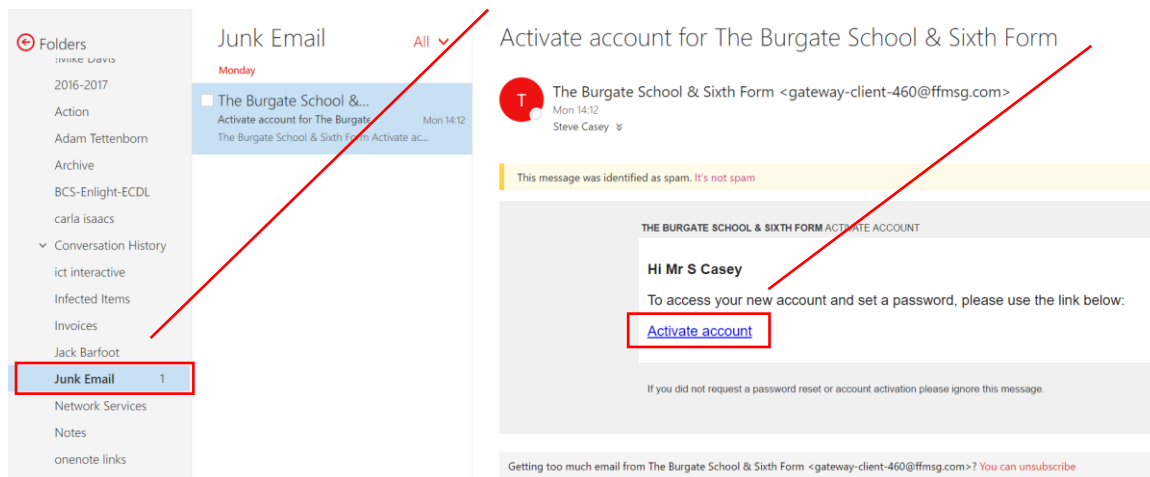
Folders
Mike Davis
2016-2017
Action
Adam Tettenborn
Archive
BCS-Enlight-ECDL
carla isaacs
Conversation History
ict interactive
Infected Items
Invoices
Jack Barfoot
Junk Email 1
Network Services
Notes
onenote links

Junk Email
All
Monday
The Burgate School &...
Activate account for The Burgate
Mon 14:12
The Burgate School & Sixth Form Activate ac...

Activate account for The Burgate School & Sixth Form
T
The Burgate School & Sixth Form <gateway-client-460@ffmsg.com>
Mon 14:12
Steve Casey

This message was identified as spam. It's not spam

THE BURGATE SCHOOL & SIXTH FORM ACTIVATE ACCOUNT

Hi Mr S Casey

To access your new account and set a password, please use the link below:

Activate account

If you did not request a password reset or account activation please ignore this message.

Getting too much email from The Burgate School & Sixth Form <gateway-client-460@ffmsg.com>? You can unsubscribe